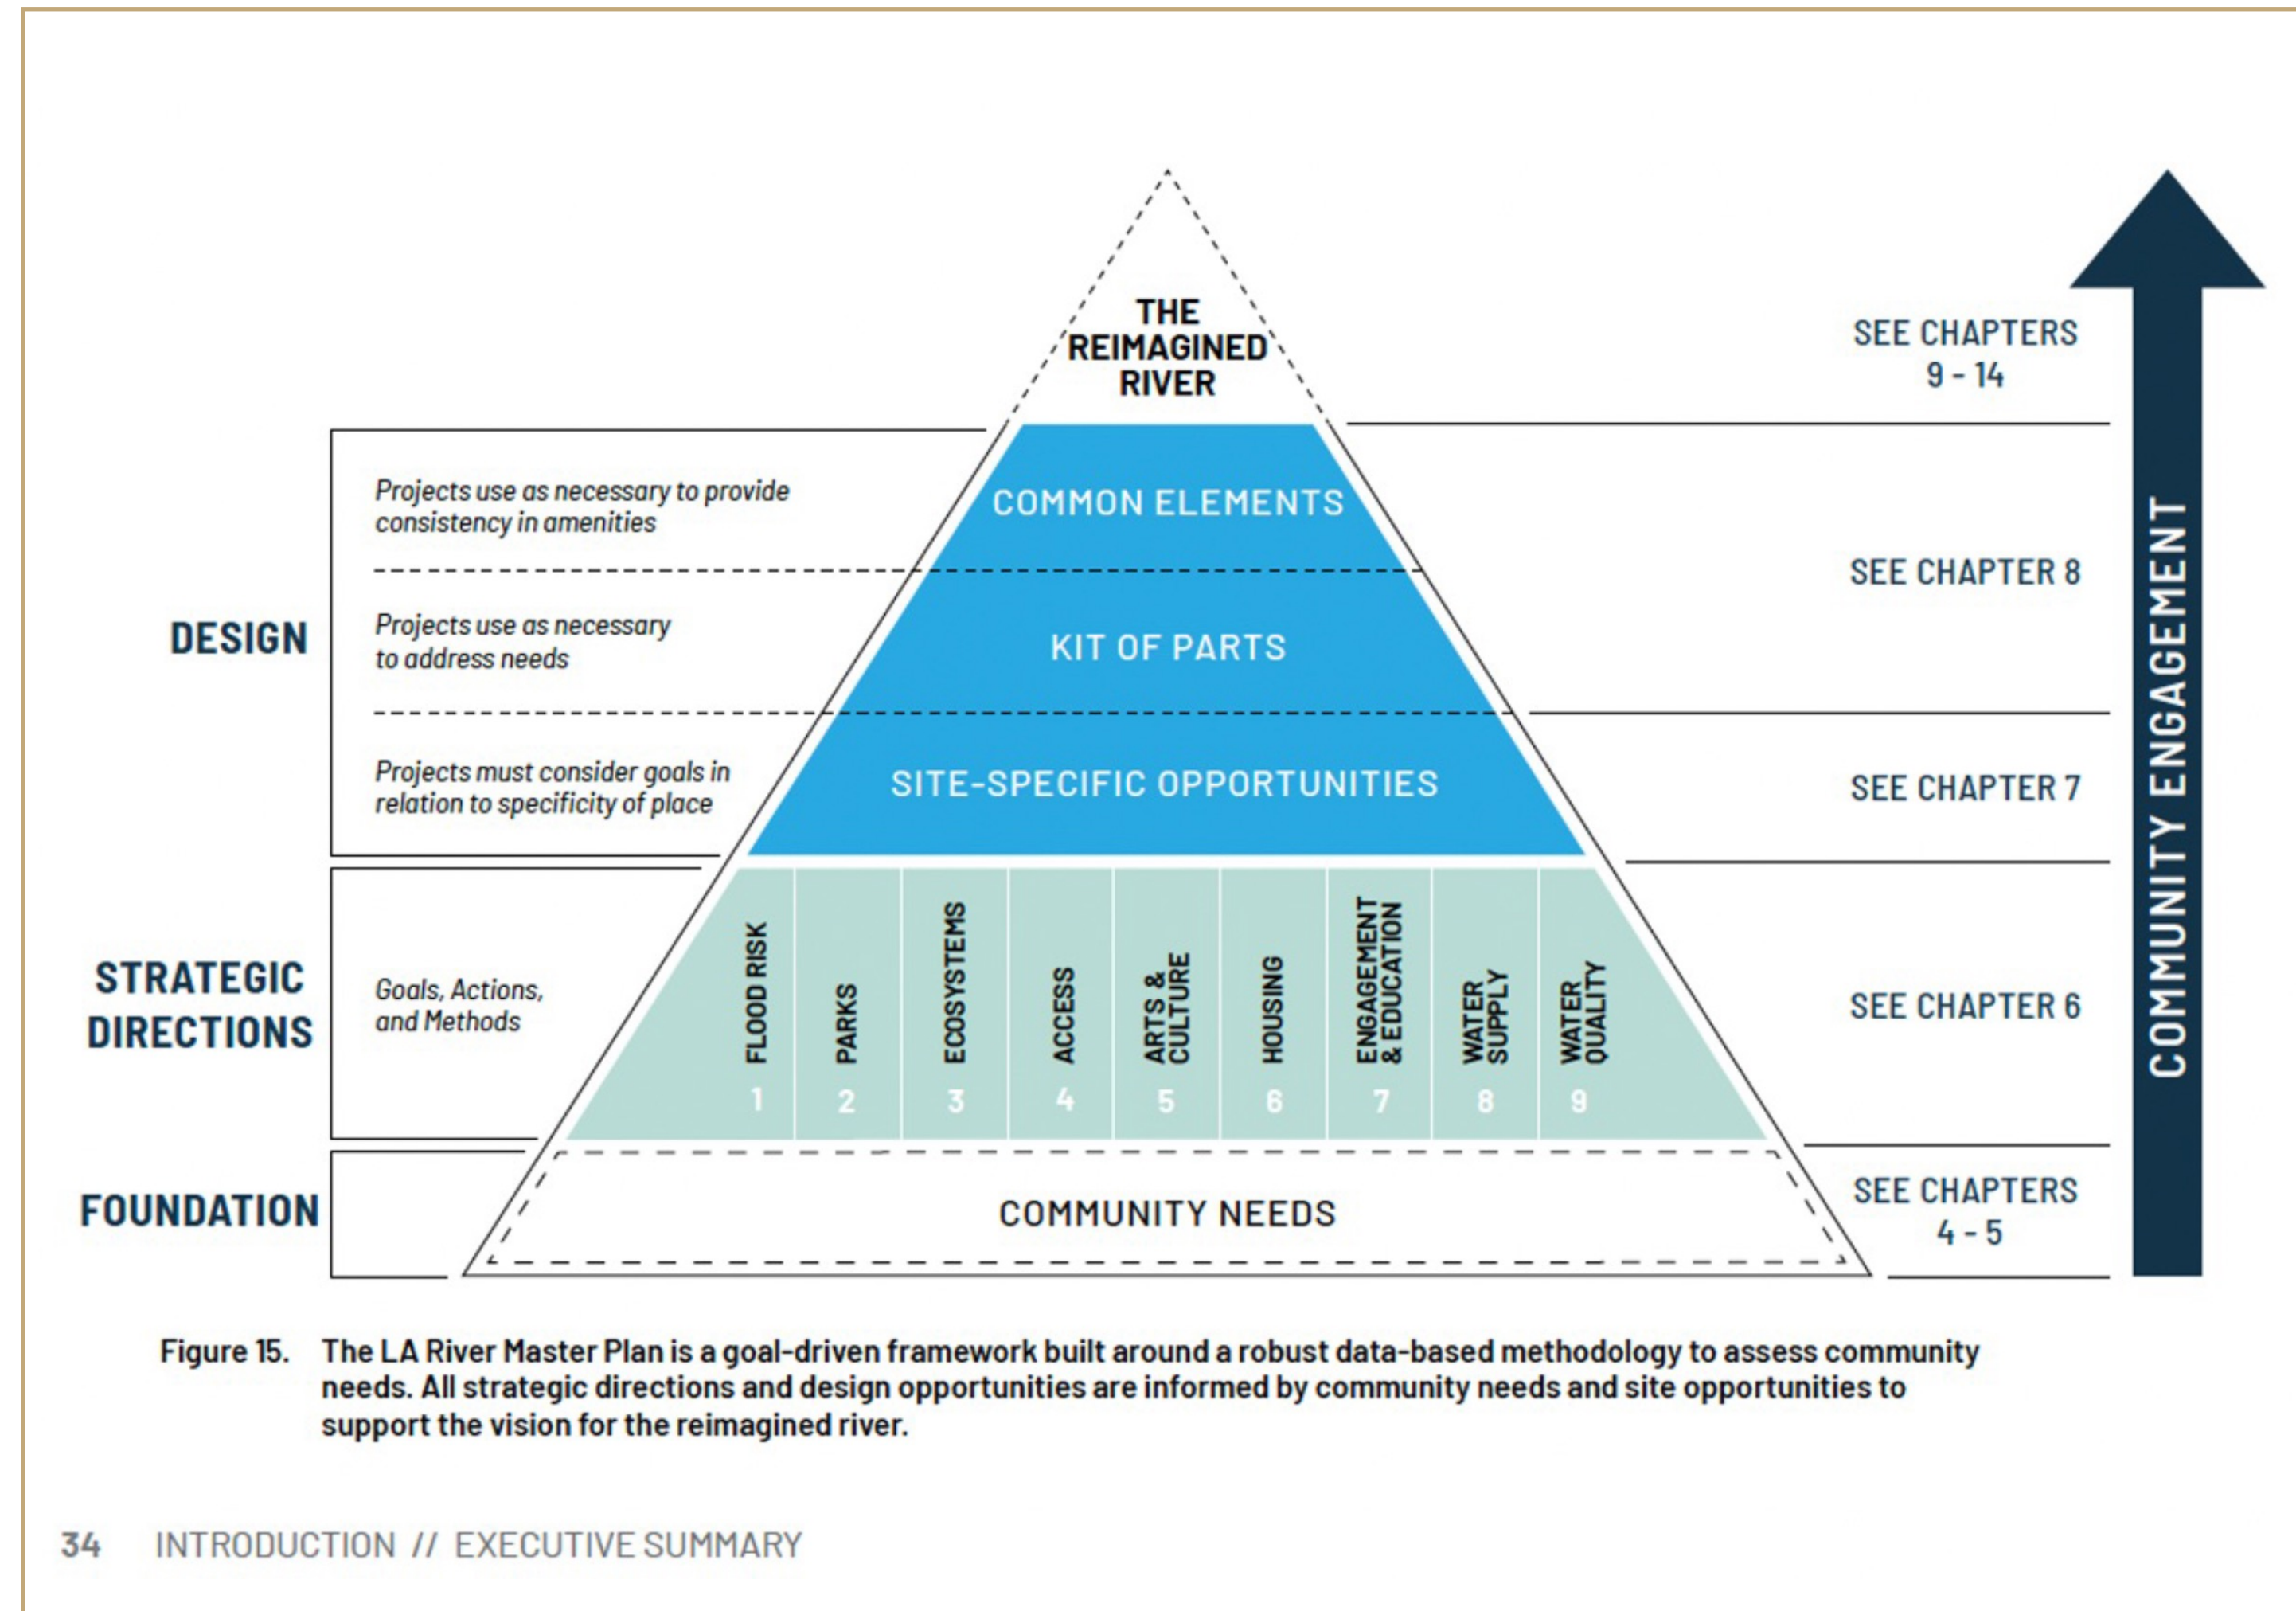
THE REIMAGINED RIVER

SEE CHAPTERS 9 - 14

DESIGN

Projects use as necessary to provide consistency in amenities

COMMON ELEMENTS

SEE CHAPTER 8

Projects use as necessary to address needs

KIT OF PARTS

Projects must consider goals in relation to specificity of place

SITE-SPECIFIC OPPORTUNITIES

SEE CHAPTER 7

STRATEGIC DIRECTIONS

Goals, Actions, and Methods

FLOOD RISK 1

PARKS 2

ECOSYSTEMS 3

ACCESS 4

ARTS & CULTURE 5

HOUSING 6

ENGAGEMENT & EDUCATION 7

WATER SUPPLY 8

WATER QUALITY 9

SEE CHAPTER 6

FOUNDATION

COMMUNITY NEEDS

SEE CHAPTERS 4 - 5

COMMUNITY ENGAGEMENT

Figure 15. The LA River Master Plan is a goal-driven framework built around a robust data-based methodology to assess community needs. All strategic directions and design opportunities are informed by community needs and site opportunities to support the vision for the reimagined river.

34 INTRODUCTION // EXECUTIVE SUMMARY